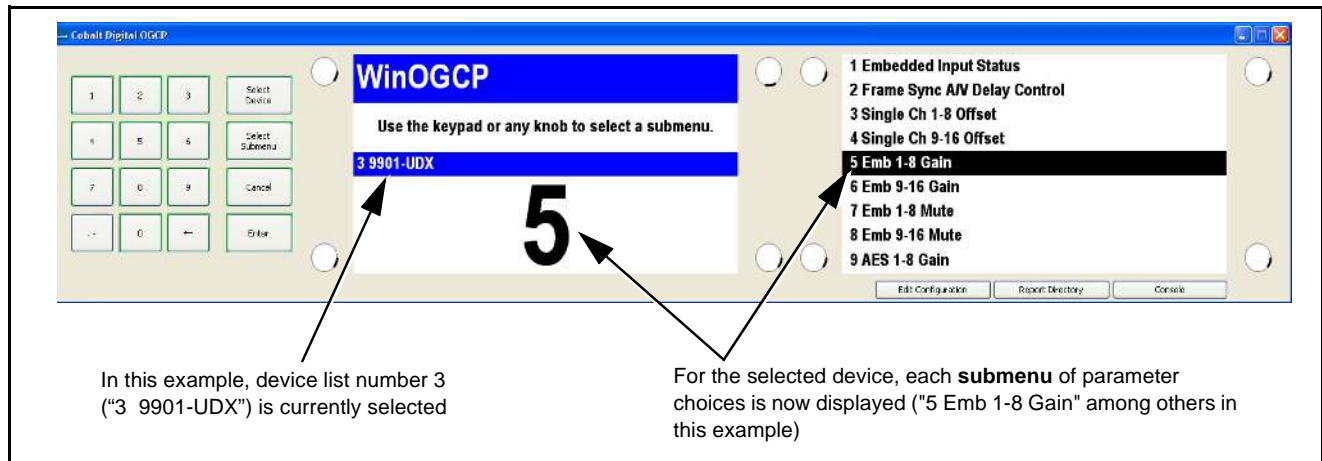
Cobalt Digital OGCP

| 1 | 2 | 3 | Select Device |
|---|---|---|---|
| 4 | 5 | 6 | Select Submenu |
| 7 | 8 | 9 | Cancel |
| . - | 0 | ← | Enter |

WinOGCP

Use the keypad or any knob to select a submenu.

3 9901-UDX

5

1 Embedded Input Status
2 Frame Sync A/V Delay Control
3 Single Ch 1-8 Offset
4 Single Ch 9-16 Offset
5 Emb 1-8 Gain
6 Emb 9-16 Gain
7 Emb 1-8 Mute
8 Emb 9-16 Mute
9 AES 1-8 Gain

Edit Configuration | Report Directory | Console

In this example, device list number 3 (“3 9901-UDX”) is currently selected

For the selected device, each **submenu** of parameter choices is now displayed ("5 Emb 1-8 Gain" among others in this example)